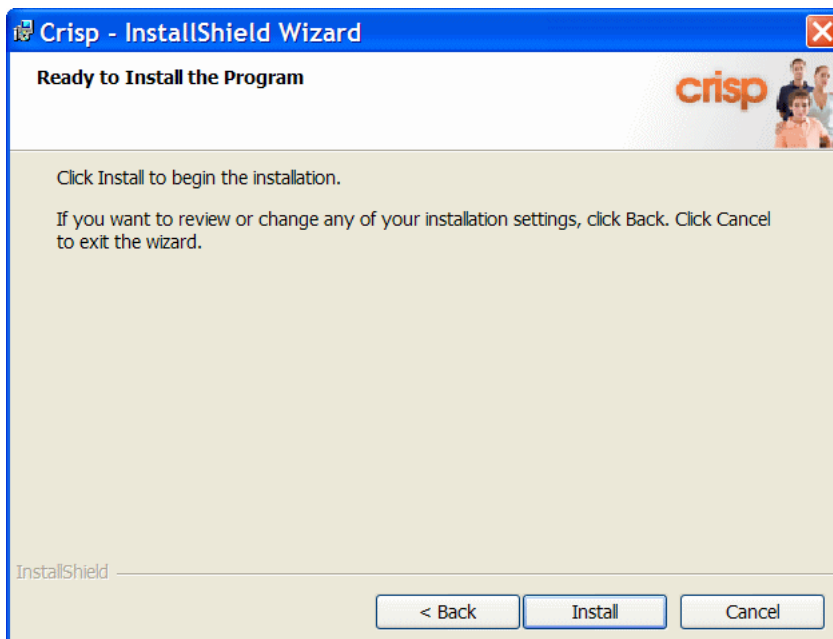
Crisp - InstallShield Wizard

Ready to Install the Program

crisp

Click Install to begin the installation.

If you want to review or change any of your installation settings, click Back. Click Cancel to exit the wizard.

InstallShield

< Back

Install

Cancel